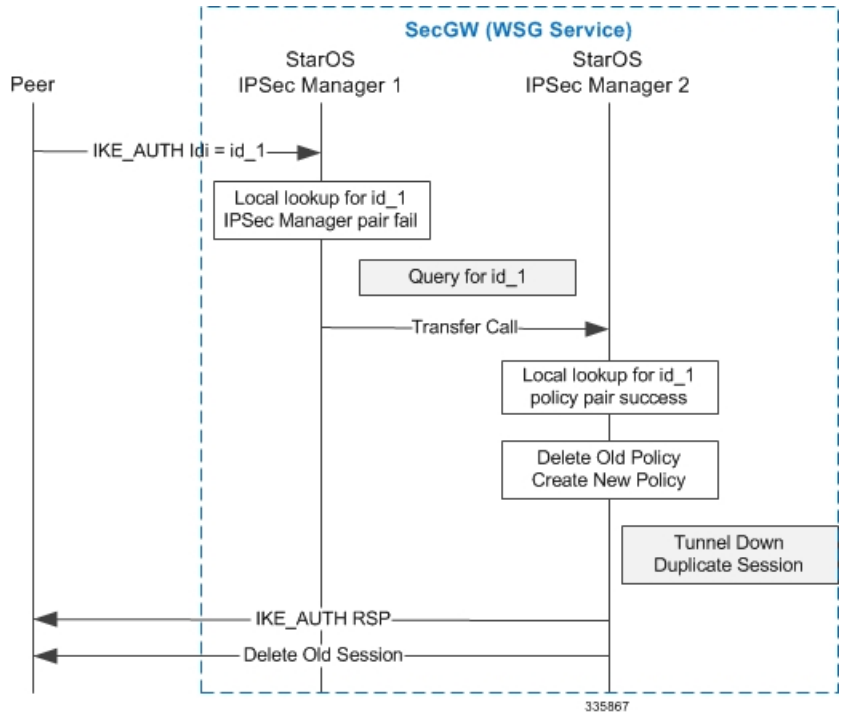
SecGW (WSG Service)

Peer

StarOS
IPSec Manager 1

StarOS
IPSec Manager 2

IKE_AUTH Idi = id_1

Local lookup for id_1
IPSec Manager pair fail

Query for id_1

Transfer Call

Local lookup for id_1
policy pair success

Delete Old Policy
Create New Policy

Tunnel Down
Duplicate Session

IKE_AUTH RSP

Delete Old Session

335867